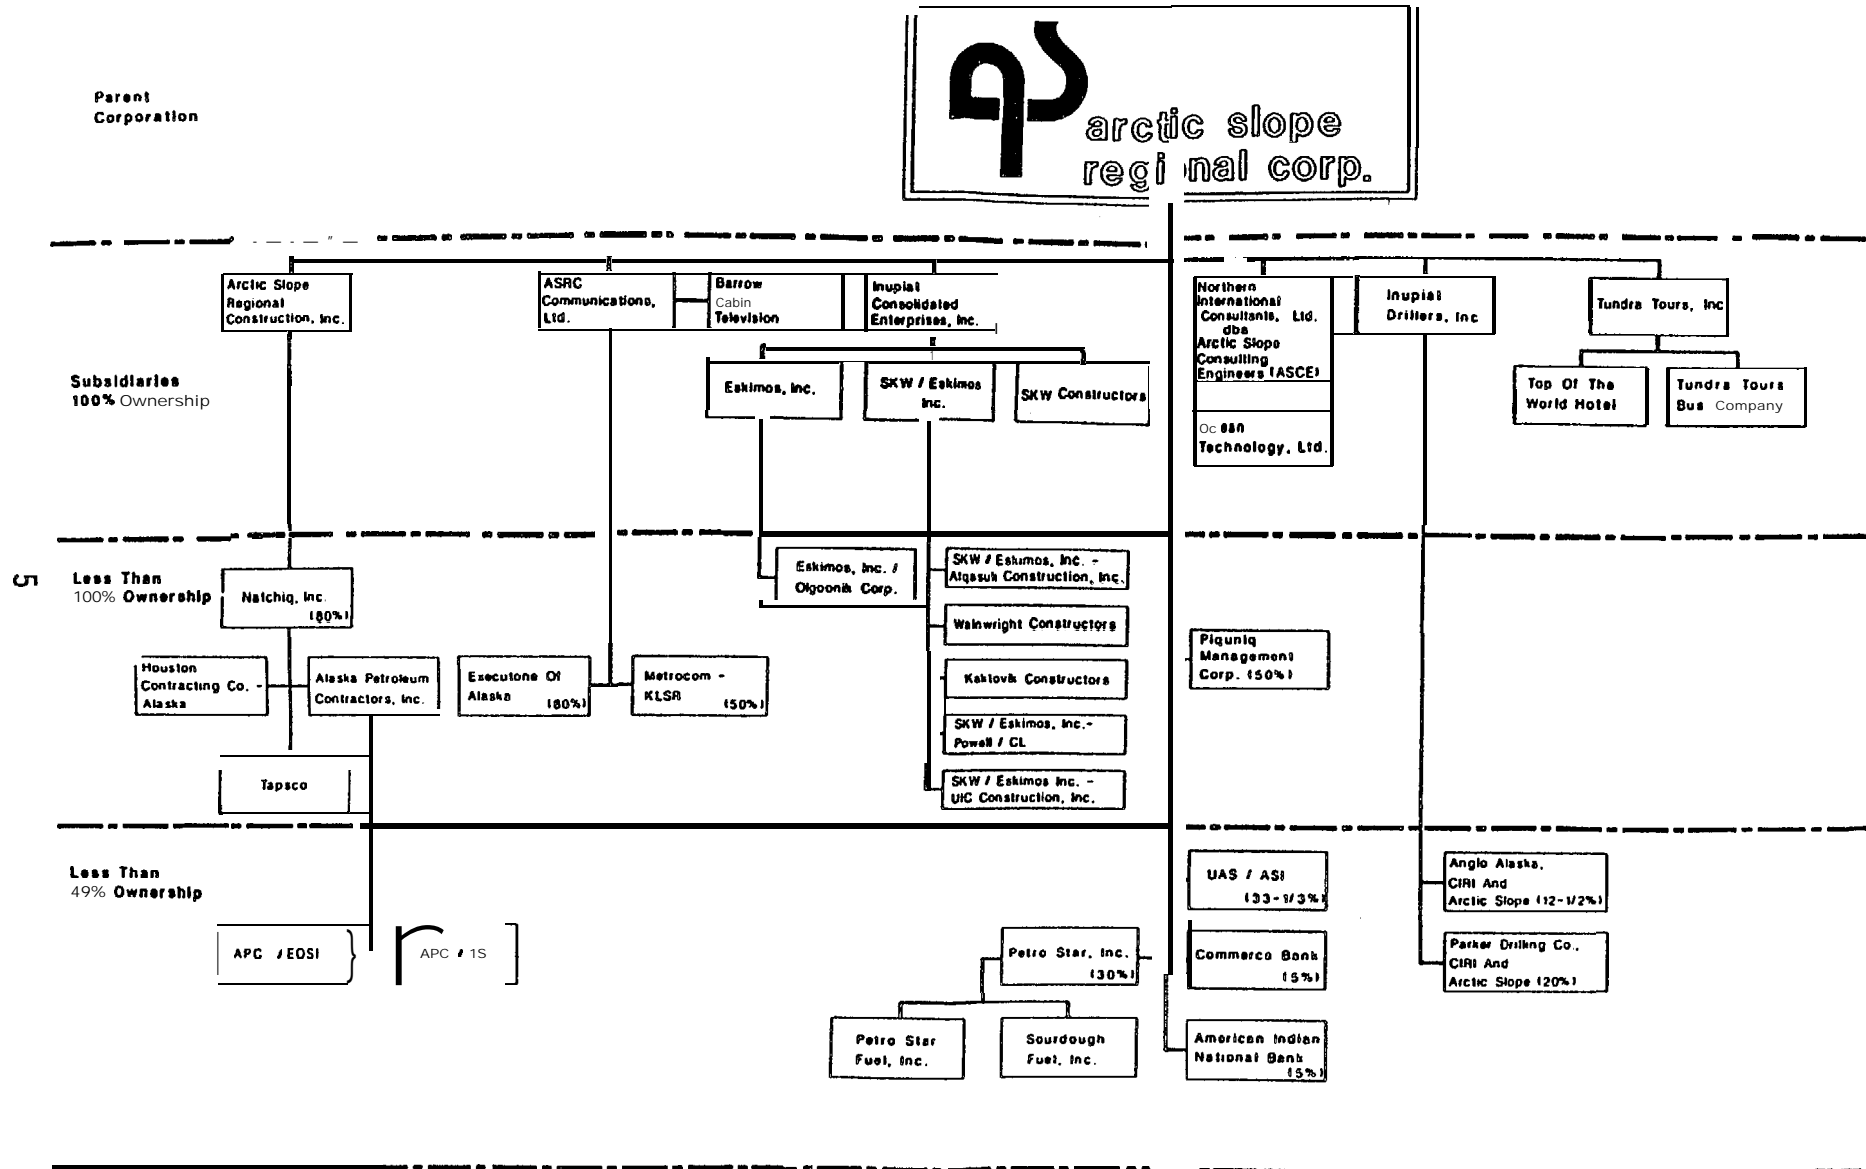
Parent Corporation

arctic slope regi nal corp.

Arctic Slope Regional Construction, Inc.

ASRC Communications, Ltd.

Barrow Cabin Television

Inupiat Consolidated Enterprises, Inc.

Northern International Consultants, Ltd. dba Arctic Slope Consulting Engineers (ASCE)

Oc ean Technology, Ltd.

Inupiat Drillers, Inc

Tundra Tours, Inc

Subsidiaries
100% Ownership

Eskimos, Inc.

SKW / Eskimos Inc.

SKW Constructors

Top Of The World Hotel

Tundra Tours Bus Company

5

Less Than
100% Ownership

Natchiq, Inc. (80%)

Eskimos, Inc. / Olgoonik Corp.

SKW / Eskimos, Inc. - Alqasuk Construction, Inc.

Wainwright Constructors

Kaktovik Constructors

SKW / Eskimos, Inc.- Powell / CL

SKW / Eskimos Inc. - UIC Construction, Inc.

Piquniq Management Corp. (50%)

Houston Contracting Co. - Alaska

Alaska Petroleum Contractors, Inc.

Executone Of Alaska (80%)

Metrocom - KLSR (50%)

Tapsco

Less Than
49% Ownership

UAS / ASI (33-1/3%)

Anglo Alaska, CIRI And Arctic Slope (12-1/2%)

APC / EOSI

APC / 1S

Petro Star, Inc. (30%)

Commerce Bank (5%)

Parker Drilling Co., CIRI And Arctic Slope (20%)

Petro Star Fuel, Inc.

Sourdough Fuel, Inc.

American Indian National Bank (5%)